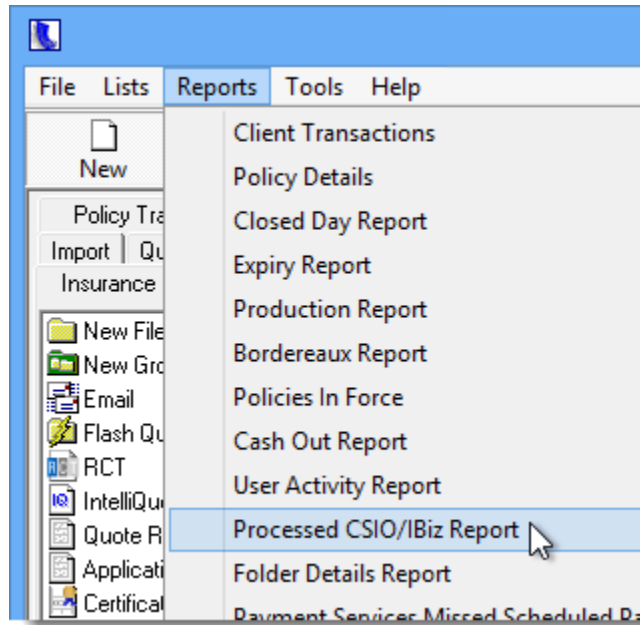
File Lists Reports Tools Help

New

Policy Tra

Import Qu

Insurance

New File

New Gro

Email

Flash Qu

RCT

IntelliQu

Quote R

Applicati

Certificat

Client Transactions
Policy Details
Closed Day Report
Expiry Report
Production Report
Bordereaux Report
Policies In Force
Cash Out Report
User Activity Report
Processed CSIO/IBiz Report
Folder Details Report
Payment Services Missed Scheduled Pa